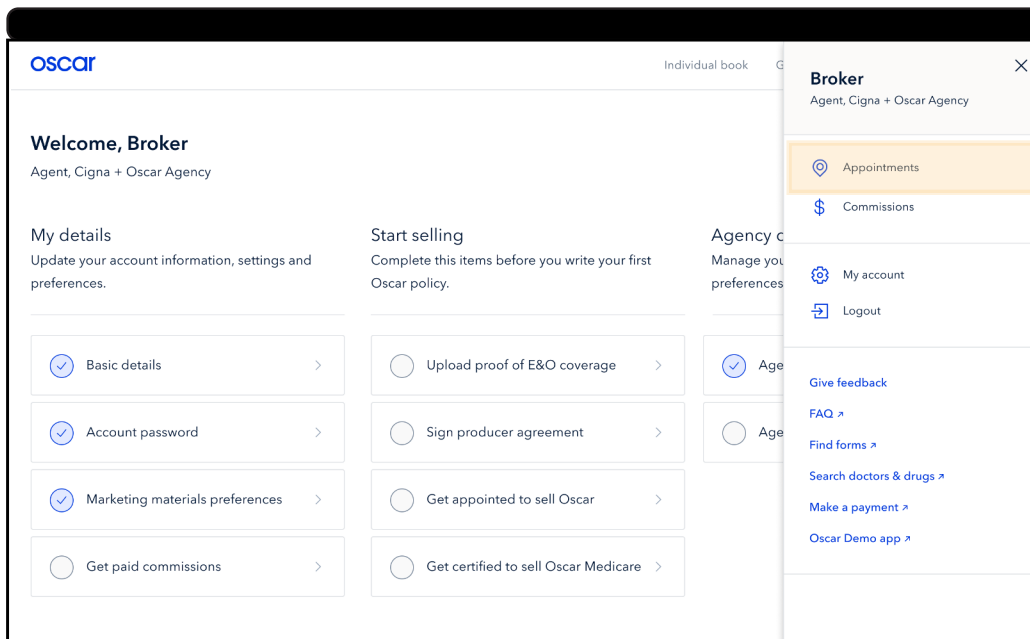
oscar

Individual book G

Welcome, Broker

Agent, Cigna + Oscar Agency

My details

Update your account information, settings and preferences.

Basic details

Account password

Marketing materials preferences

Get paid commissions

Start selling

Complete this items before you write your first Oscar policy.

Upload proof of E&O coverage

Sign producer agreement

Get appointed to sell Oscar

Get certified to sell Oscar Medicare

Agency c

Manage you preferences

Age

Age

Broker

Agent, Cigna + Oscar Agency

Appointments

Commissions

My account

Logout

Give feedback

FAQ ↗

Find forms ↗

Search doctors & drugs ↗

Make a payment ↗

Oscar Demo app ↗